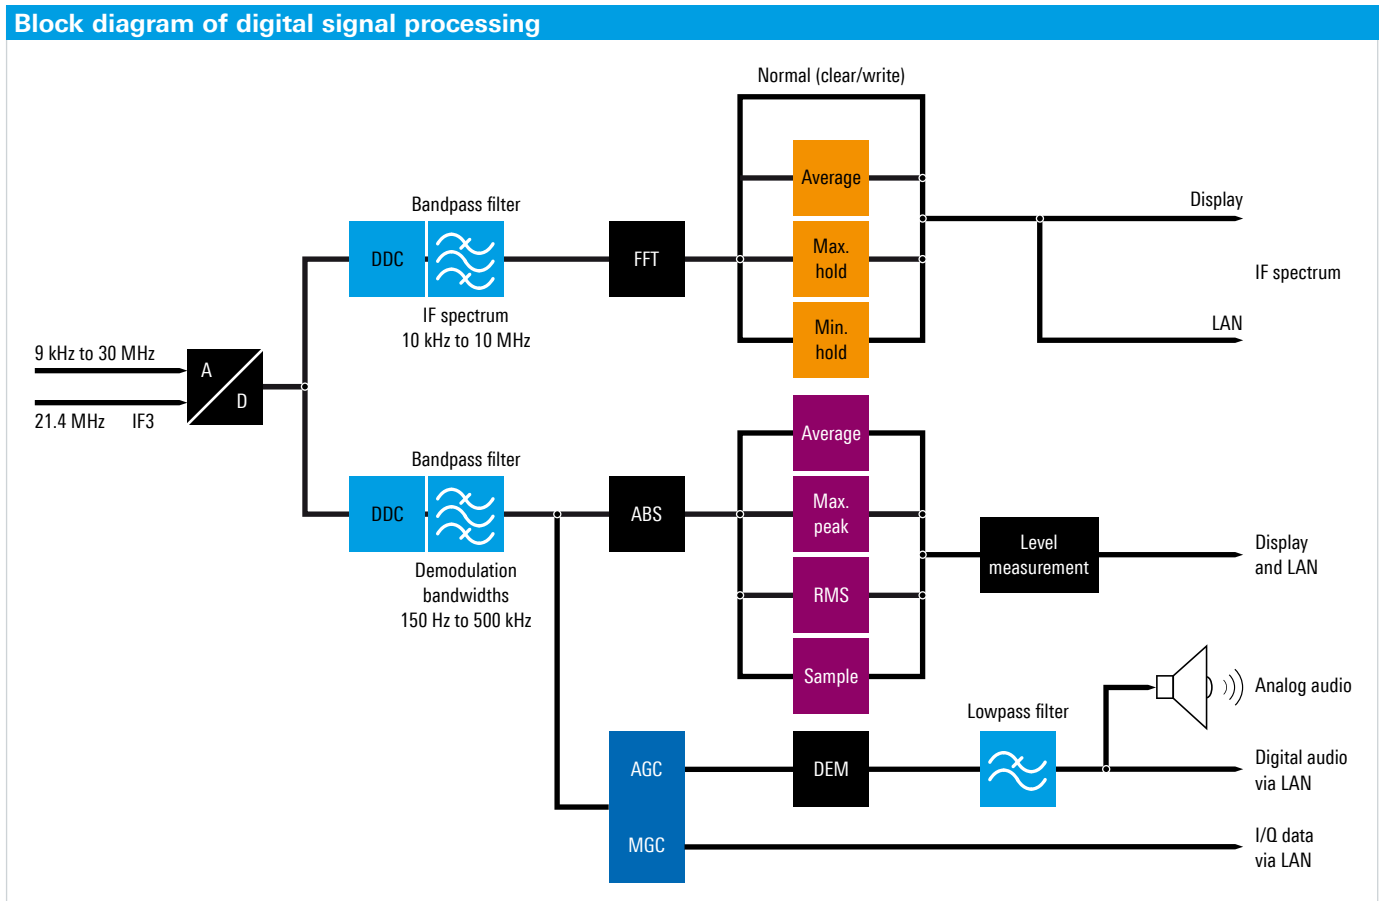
Block diagram of digital signal processing

Normal (clear/write)

Bandpass filter

DDC

Average

Max. hold

Min. hold

FFT

Display

IF spectrum

LAN

IF spectrum 10 kHz to 10 MHz

9 kHz to 30 MHz

A

D

21.4 MHz IF3

Bandpass filter

DDC

Average

Max. peak

RMS

Sample

ABS

Level measurement

Display and LAN

Demodulation bandwidths 150 Hz to 500 kHz

Analog audio

Lowpass filter

AGC

DEM

Digital audio via LAN

MGC

I/Q data via LAN